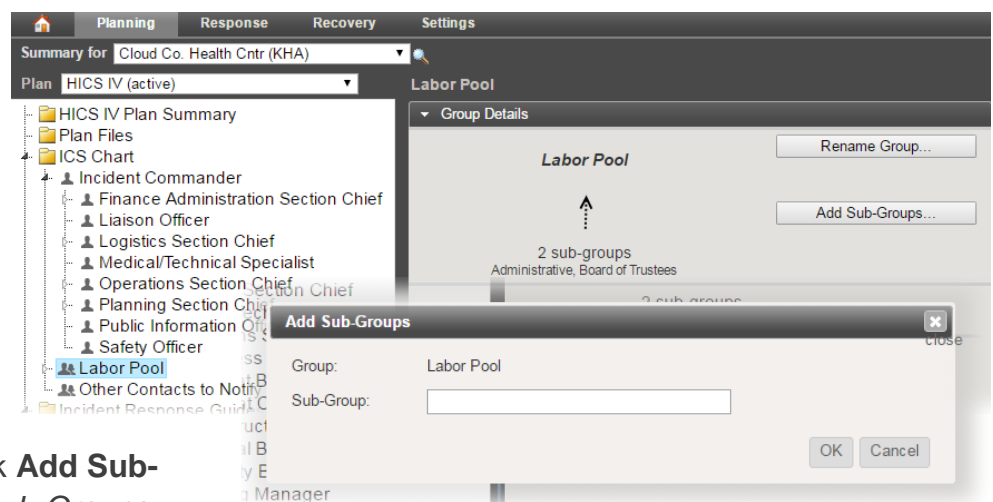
Planning Response Recovery Settings

Summary for Cloud Co. Health Cntr (KHA)

Plan HICS IV (active)

Labor Pool

HICS IV Plan Summary
Plan Files
ICS Chart
Incident Commander
Finance Administration Section Chief
Liaison Officer
Logistics Section Chief
Medical/Technical Specialist
Operations Section Chief
Planning Section Chi
Public Information Of
Safety Officer
Labor Pool
Other Contacts to Notify
Incident Response Guide

Group Details

Labor Pool

Rename Group...

Add Sub-Groups...

2 sub-groups
Administrative, Board of Trustees

Add Sub-Groups

Group: Labor Pool

Sub-Group:

OK Cancel

close

Manager

k Add Sub-